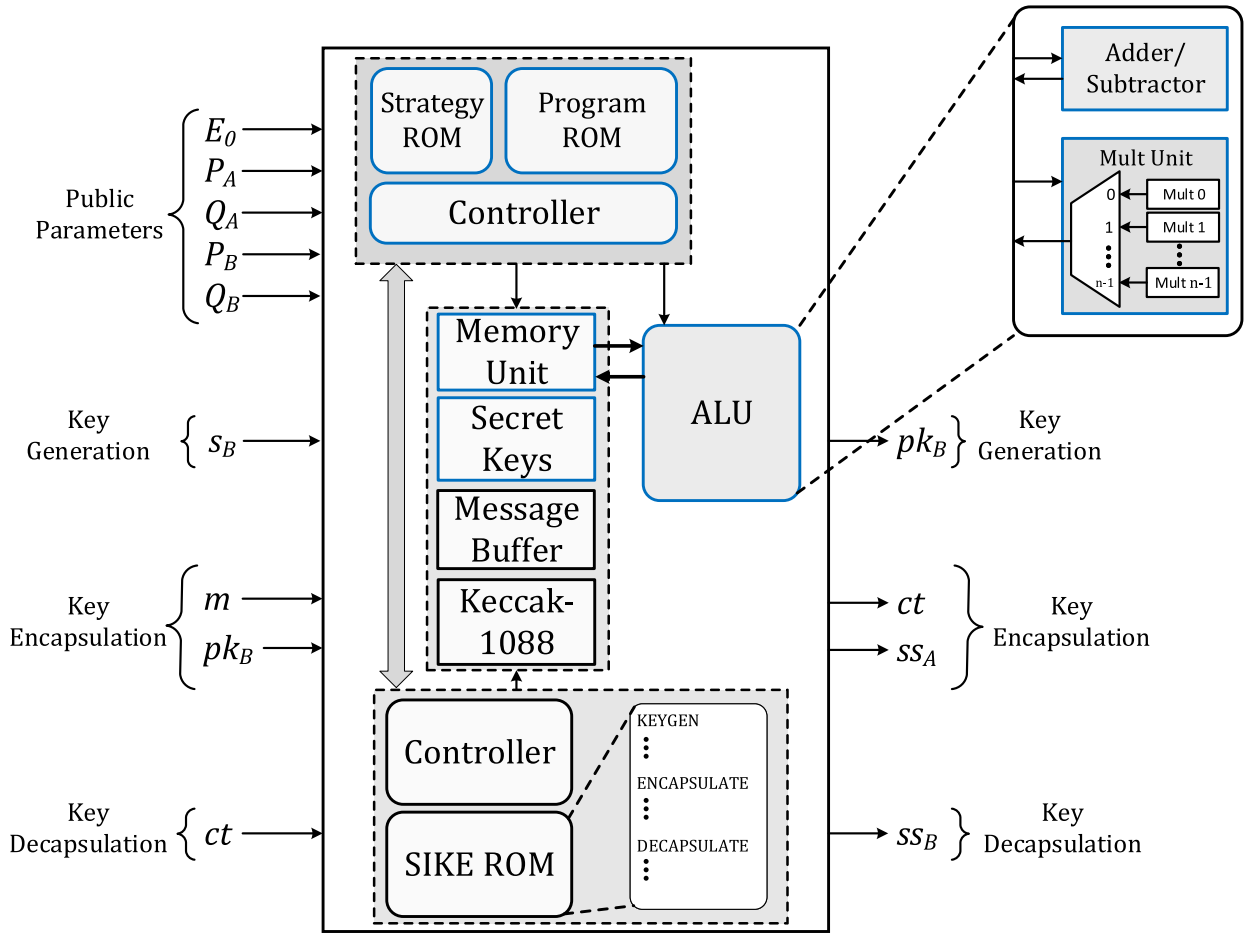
Public Parameters
$E_0$
$P_A$
$Q_A$
$P_B$
$Q_B$

Key Generation
$s_B$

Key Encapsulation
$m$
$pk_B$

Key Decapsulation
$ct$

Strategy ROM
Program ROM
Controller

Memory Unit
Secret Keys
Message Buffer
Keccak-1088

ALU

Controller
SIKE ROM

KEYGEN
ENCAPSULATE
DECAPSULATE

Adder/ Subtractor

Mult Unit
0
1
n-1
Mult 0
Mult 1
Mult n-1

$pk_B$
Key Generation

$ct$
$ss_A$
Key Encapsulation

$ss_B$
Key Decapsulation